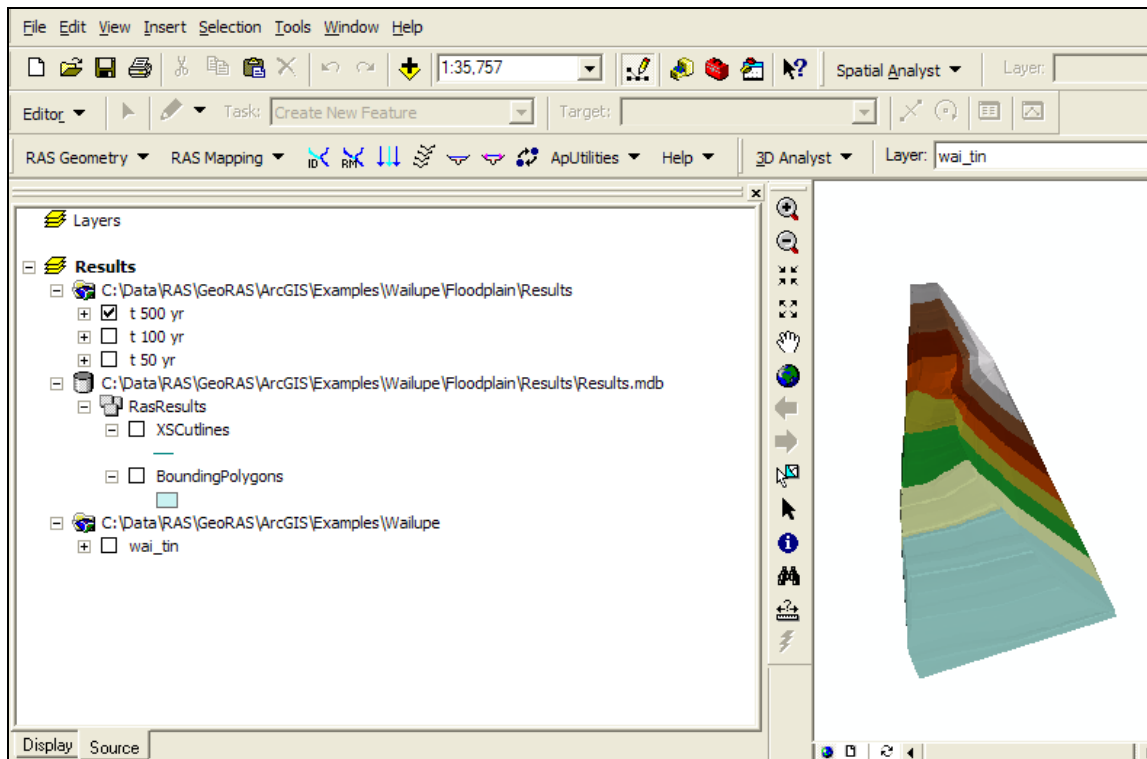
File Edit View Insert Selection Tools Window Help

1:35,757

Spatial Analyst ▼ Layer:

Editor ▼ Task: Create New Feature Target:

RAS Geometry ▼ RAS Mapping ▼ ApUtilities ▼ Help ▼ 3D Analyst ▼ Layer: wai_tin

Layers

Results

C:\Data\RAS\GeoRAS\ArcGIS\Examples\Wailupe\Floodplain\Results

t 500 yr

t 100 yr

t 50 yr

C:\Data\RAS\GeoRAS\ArcGIS\Examples\Wailupe\Floodplain\Results\Results.mdb

RasResults

XSCutlines

BoundingPolygons

C:\Data\RAS\GeoRAS\ArcGIS\Examples\Wailupe

wai_tin

Display Source